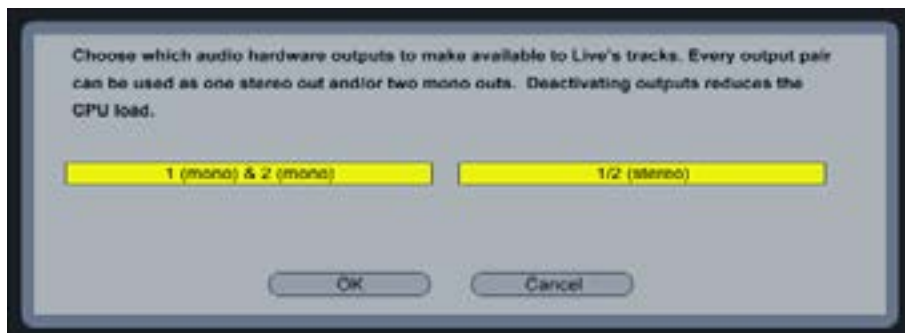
Choose which audio hardware outputs to make available to Live's tracks. Every output pair can be used as one stereo out and/or two mono outs. Deactivating outputs reduces the CPU load.

1 (mono) & 2 (mono)

1/2 (stereo)

OK

Cancel